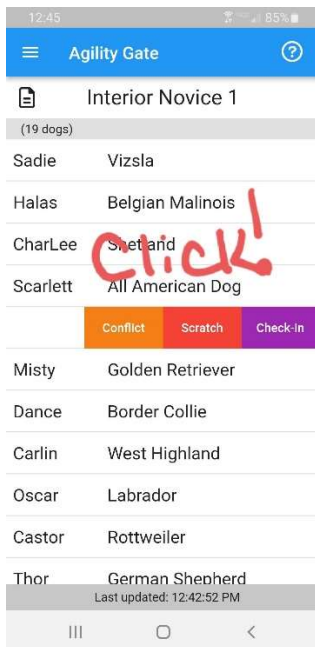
12:45 85%

Agility Gate

Interior Novice 1

(19 dogs)

| | |
|---|---|
| Sadie | Vizsla |
| Halas | Belgian Malinois |
| CharLee | Shetland |
| Scarlett | All American Dog |

Click!

Conflict Scratch Check-in

| | |
|---|---|
| Misty | Golden Retriever |
| Dance | Border Collie |
| Carlin | West Highland |
| Oscar | Labrador |
| Castor | Rottweiler |
| Thor | German Shepherd |

Last updated: 12:42:52 PM